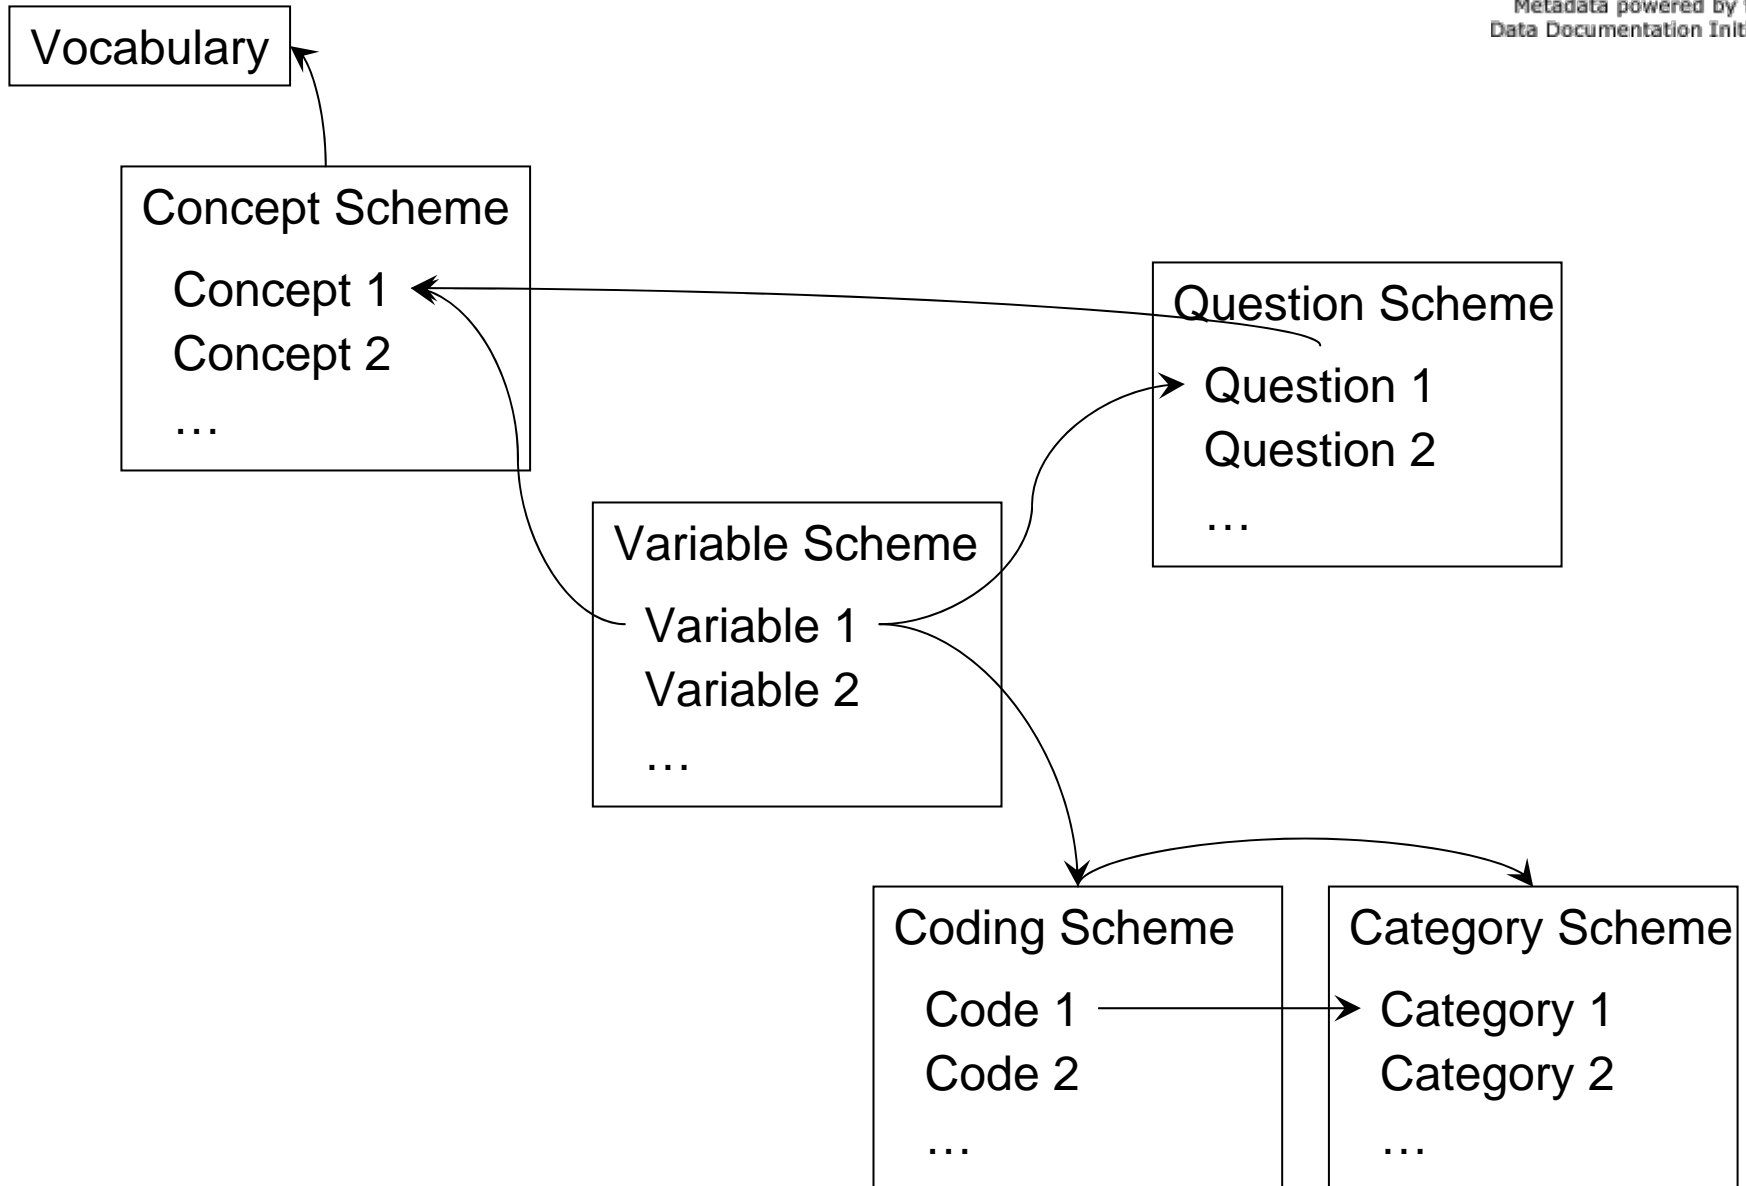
Metadata powered by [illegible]
Data Documentation Init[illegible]

Vocabulary

Concept Scheme
Concept 1
Concept 2
…

Question Scheme
Question 1
Question 2
…

Variable Scheme
Variable 1
Variable 2
…

Coding Scheme
Code 1
Code 2
…

Category Scheme
Category 1
Category 2
…